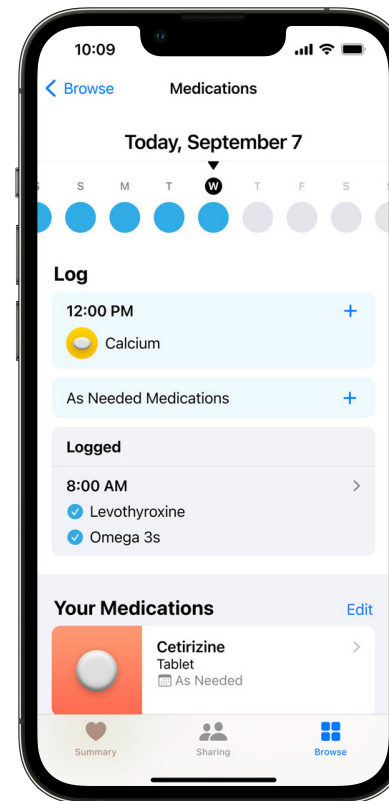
10:09

< Browse Medications

Today, September 7

S S M T W T F S

Log

12:00 PM +

Calcium

As Needed Medications +

Logged

8:00 AM >

Levothyroxine

Omega 3s

Your Medications Edit

Cetirizine >

Tablet

As Needed

Summary Sharing Browse